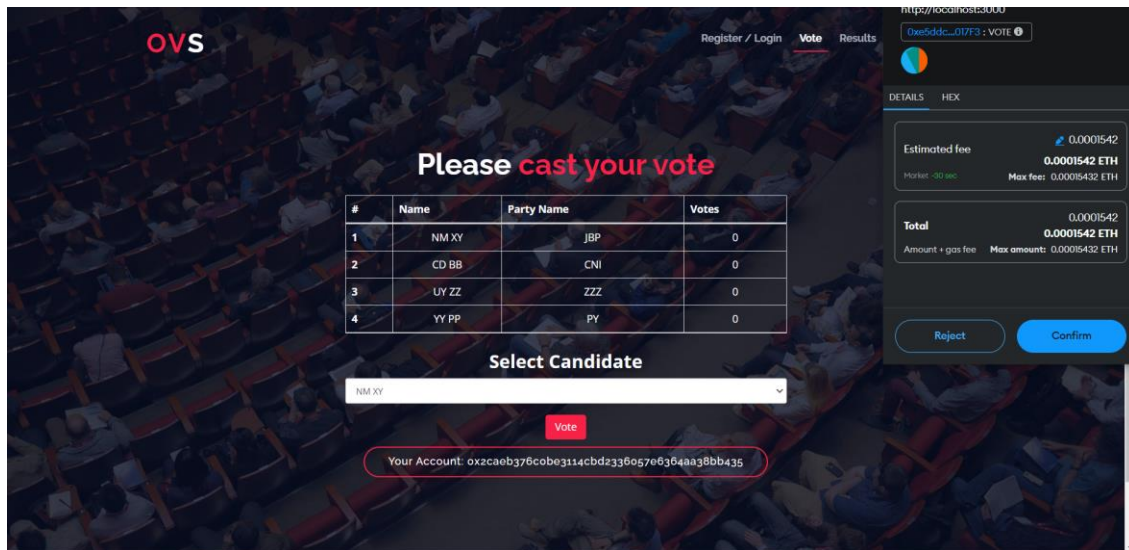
OVS

Register / Login Vote Results

http://localhost:3000

0xe5ddc...017F3 : VOTE

DETAILS HEX

Estimated fee
0.0001542
0.0001542 ETH
Market ~30 sec
Max fee: 0.00015432 ETH

Total
0.0001542
0.0001542 ETH
Amount + gas fee
Max amount: 0.00015432 ETH

Reject Confirm

Please cast your vote

| # | Name | Party Name | Votes |
|---|---|---|---|
| 1 | NM XY | JBP | 0 |
| 2 | CD BB | CNI | 0 |
| 3 | UY ZZ | ZZZ | 0 |
| 4 | YY PP | PY | 0 |

Select Candidate

NM XY

Vote

Your Account: 0x2caeb376c0be3114cbd2336057e6364aa38bb435